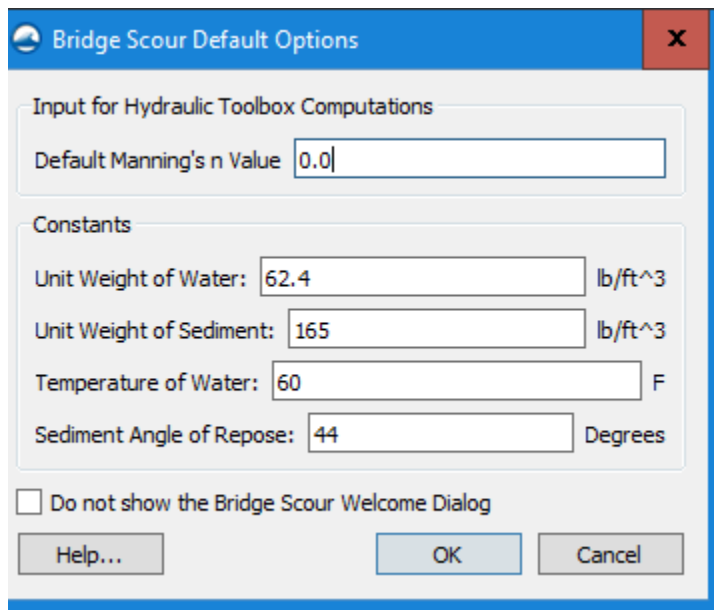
Bridge Scour Default Options

x

Input for Hydraulic Toolbox Computations

Default Manning's n Value 0.0

Constants

Unit Weight of Water: 62.4 lb/ft^3

Unit Weight of Sediment: 165 lb/ft^3

Temperature of Water: 60 F

Sediment Angle of Repose: 44 Degrees

Do not show the Bridge Scour Welcome Dialog

Help...

OK

Cancel